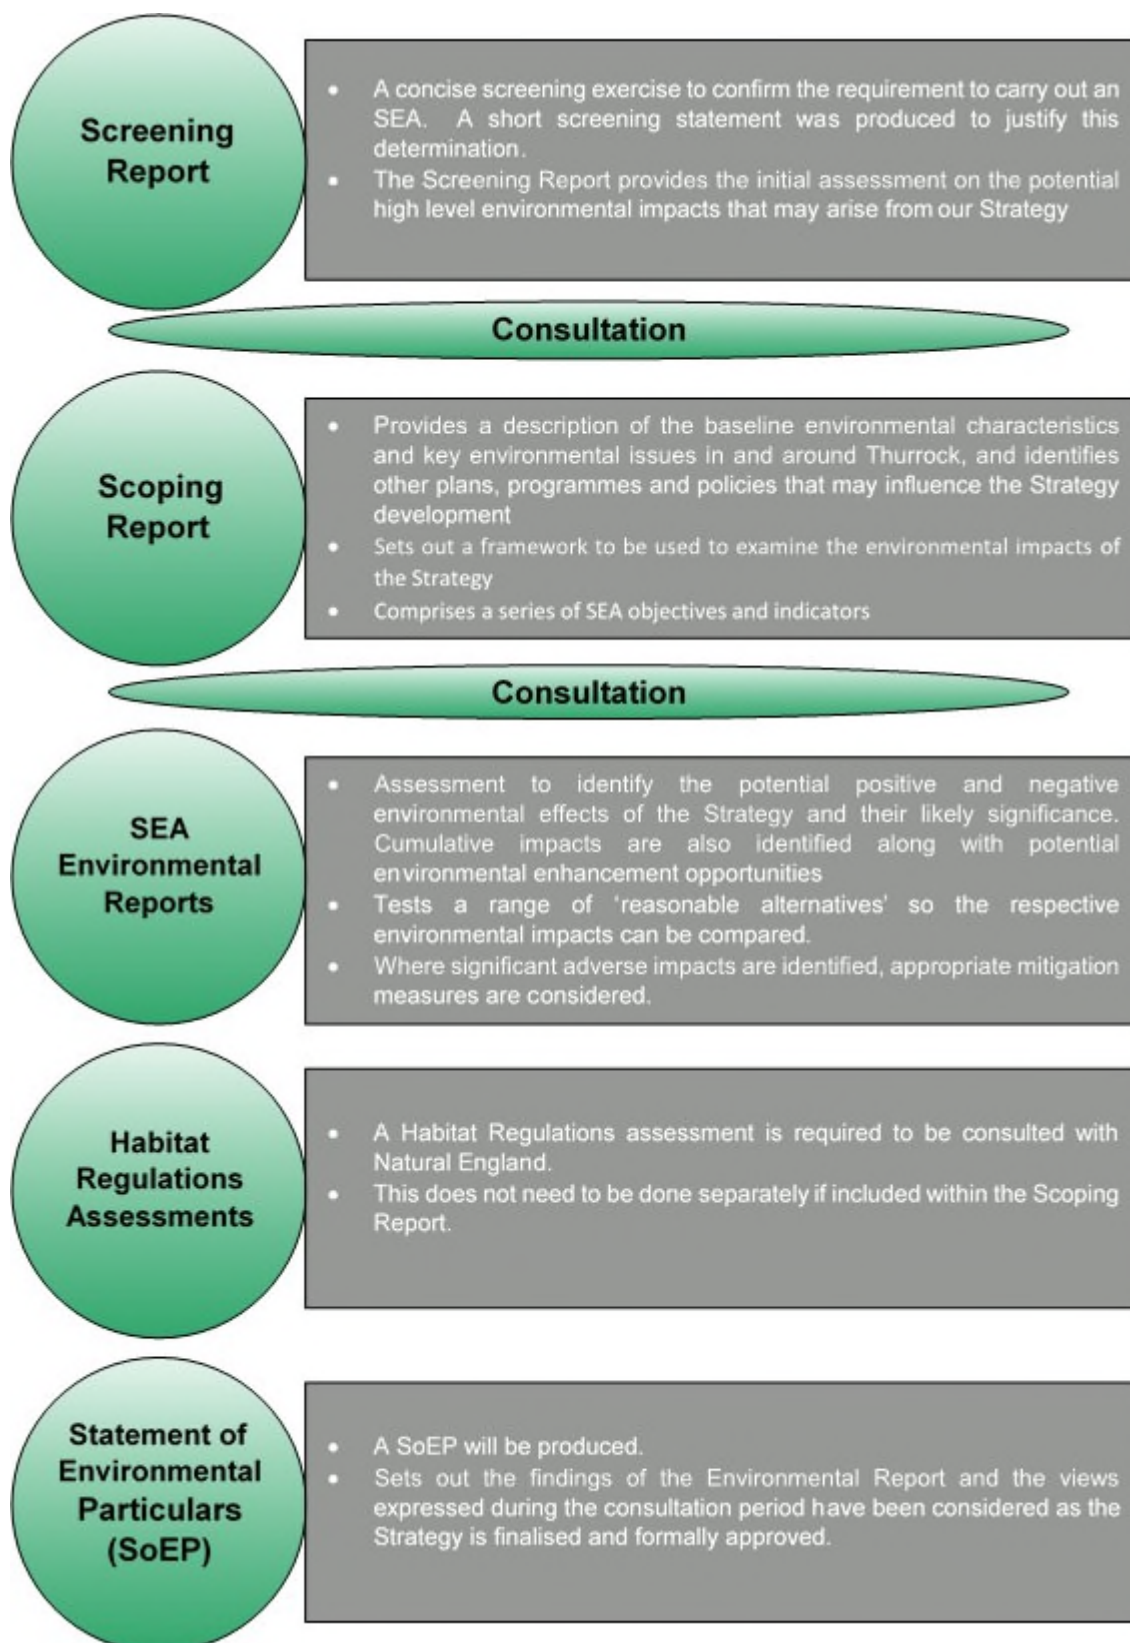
Screening Report

- A concise screening exercise to confirm the requirement to carry out an SEA. A short screening statement was produced to justify this determination.
- The Screening Report provides the initial assessment on the potential high level environmental impacts that may arise from our Strategy

Consultation

Scoping Report

- Provides a description of the baseline environmental characteristics and key environmental issues in and around Thurrock, and identifies other plans, programmes and policies that may influence the Strategy development
- Sets out a framework to be used to examine the environmental impacts of the Strategy
- Comprises a series of SEA objectives and indicators

Consultation

SEA Environmental Reports

- Assessment to identify the potential positive and negative environmental effects of the Strategy and their likely significance. Cumulative impacts are also identified along with potential environmental enhancement opportunities
- Tests a range of 'reasonable alternatives' so the respective environmental impacts can be compared.
- Where significant adverse impacts are identified, appropriate mitigation measures are considered.

Habitat Regulations Assessments

- A Habitat Regulations assessment is required to be consulted with Natural England.
- This does not need to be done separately if included within the Scoping Report.

Statement of Environmental Particulars (SoEP)

- A SoEP will be produced.
- Sets out the findings of the Environmental Report and the views expressed during the consultation period have been considered as the Strategy is finalised and formally approved.